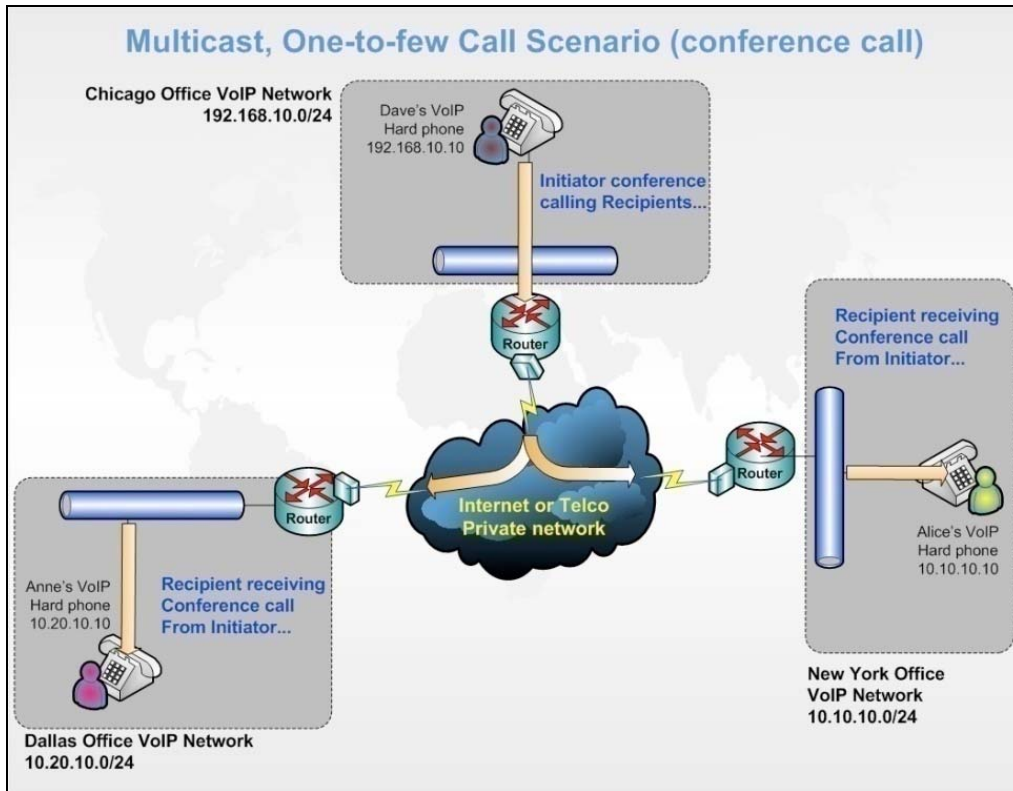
Multicast, One-to-few Call Scenario (conference call)

Chicago Office VoIP Network
192.168.10.0/24

Dave's VoIP
Hard phone
192.168.10.10

Initiator conference calling Recipients...

Router

Recipient receiving Conference call From Initiator...

Router

Internet or Telco Private network

Router

Alice's VoIP
Hard phone
10.10.10.10

Anne's VoIP
Hard phone
10.20.10.10

Recipient receiving Conference call From Initiator...

New York Office
VoIP Network
10.10.10.0/24

Dallas Office VoIP Network
10.20.10.0/24